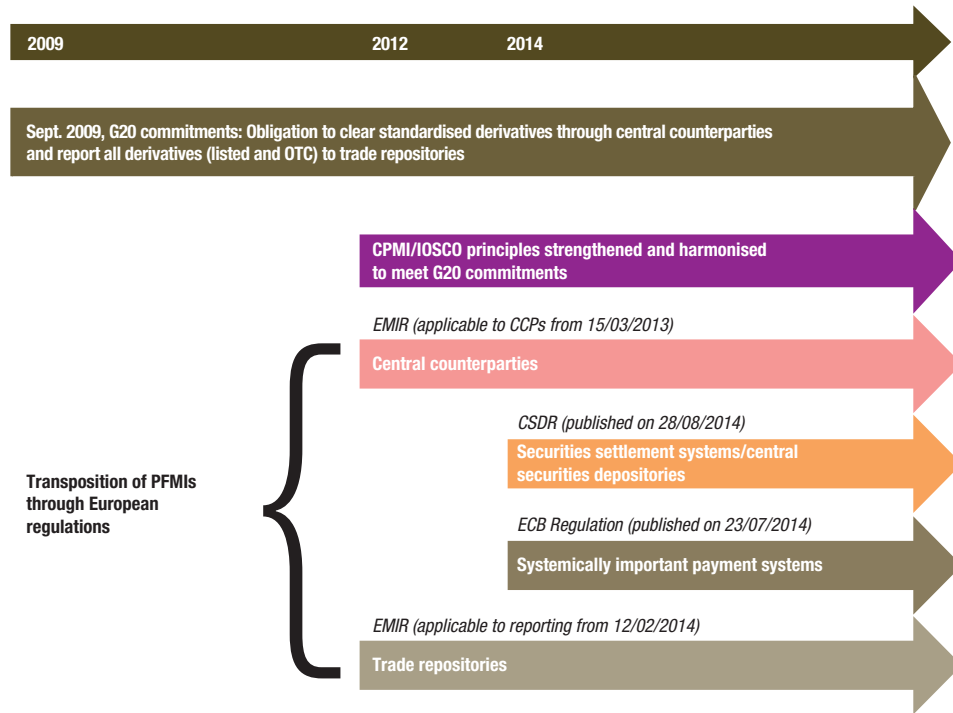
2009

2012

2014

Sept. 2009, G20 commitments: Obligation to clear standardised derivatives through central counterparties and report all derivatives (listed and OTC) to trade repositories

CPMI/IOSCO principles strengthened and harmonised to meet G20 commitments

EMIR (applicable to CCPs from 15/03/2013)

Central counterparties

CSDR (published on 28/08/2014)

Securities settlement systems/central securities depositories

Transposition of PFMIs through European regulations

ECB Regulation (published on 23/07/2014)

Systemically important payment systems

EMIR (applicable to reporting from 12/02/2014)

Trade repositories